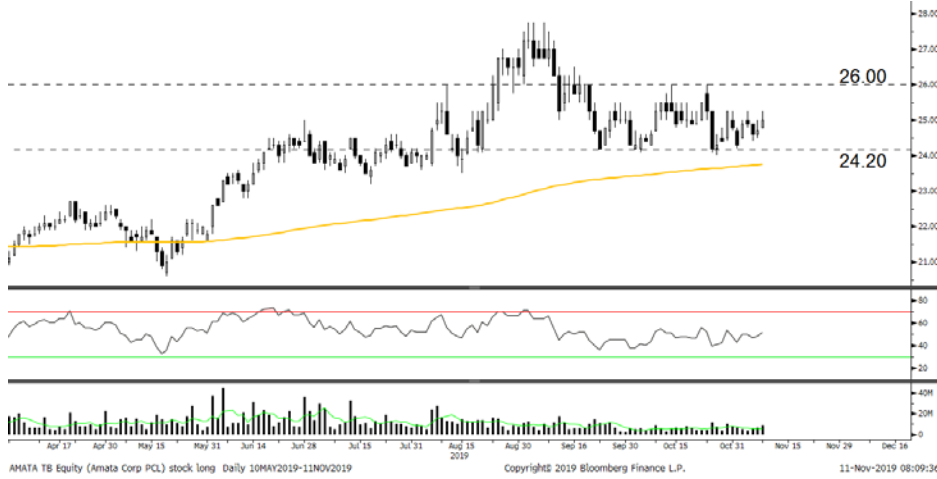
26.00
24.20

28.00
27.00
26.00
25.00
24.00
23.00
22.00
21.00

80
60
40
20

40M
20M

Apr 17 Apr 30 May 15 May 31 Jun 14 Jun 28 Jul 15 Jul 31 Aug 15 Aug 30 Sep 16 Sep 30 Oct 15 Oct 31 Nov 15 Nov 29 Dec 16
2019

AMATA TB Equity (Amata Corp PCL) stock long Daily 10MAY2019-11NOV2019 Copyright© 2019 Bloomberg Finance L.P. 11-Nov-2019 08:09:36